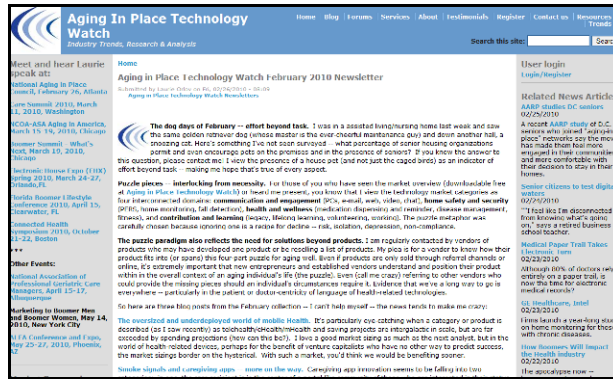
Aging In Place Technology Watch
Industry Trends, Research & Analysis

Home | Blog | Forums | Services | About | Testimonials | Register | Contact us | Resources

Search this site:

Meet and hear Laurie speak at:

National Aging in Place Council, February 26, Atlanta

Lore Summit 2010, March 11, 2010, Washington

NCOA-ASA Aging in America, March 15-19, 2010, Chicago

Boomer Summit - What's Next, March 19, 2010, Chicago

Electronic House Expo (EHX) Spring 2010, March 24-27, Orlando,FL

Florida Boomer Lifestyle Conference, April 12-15, Clearwater, FL

Connected Health Symposium 2010, October 21-22, Boston

Other Events:

National Association of Professional Geriatric Care Managers, April 15-17, Albuquerque

Marketing to Boomer Men and Boomer Women, May 14, 2010, New York City

NFTA Conference and Expo, May 25-27, 2010, Phoenix, AZ

Home

Aging in Place Technology Watch February 2010 Newsletter

Submitted by Laurie Orlov on Fri, 02/26/2010 - 08:08
Aging in Place Technology Watch

The dog days of February -- effort beyond task. I was in a assisted living/nursing home last week and saw the same golden retriever dog (whose master is the ever-cheerful maintenance guy) and down another hall, a snoozing cat. Here's something I've not seen surveyed -- what percentage of senior housing organizations permit and even encourage pets on the premises and in the presence of seniors? If you know the answer to this question, please contact me! I view the presence of a house pet (and not just the caged birds) as an indicator of effort beyond task -- making me hope that's true of every aspect.

Puzzle pieces -- interlocking from necessity. For those of you who have seen the market overview (downloadable free at Aging in Place Technology Watch) or heard me present, you know that I view the technology market categories as four interconnected domains: communication and engagement (PCs, e-mail, web, video, chat), home safety and security (PERS, home monitoring, fall detection), health and wellness (medication dispensing and reminder, disease management, fitness), and contribution and learning (legacy, lifelong learning, volunteering, working). The puzzle metaphor was carefully chosen because ignoring one is a recipe for decline -- risk, isolation, depression, non-compliance.

The puzzle paradigm also reflects the need for solutions beyond products. I am regularly contacted by vendors of products who may have developed one product or be recalling a bit of products. My pitch is for a vendor to know how their product fits into (or spans) this four-part puzzle for aging well. Even if products are only sold through referral channels or online, it's extremely important that new entrepreneurs and established vendors understand and position their product within in the overall context of an aging individual's life (the puzzle). Even (call me crazy) referring to other vendors who could provide the missing pieces should an individual's circumstances require it. Evidence that we've a long way to go is everywhere -- particularly in the patient or doctor-centricity of language of health-related technologies.

So here are three blog posts from the February collection -- I can't help myself -- the news tends to make me crazy:

The oversized and underdeployed world of mobile Health. It's particularly eye-catching when a category or product is described (as I saw recently) as telehealth/eHealth/mHealth and saving projects are intergalactic in scale, but are far exceeded by spending projections (here on the bit?). I love a good market sizing as much as the next analyst, but in the world of health related devices, perhaps for the benefit of venture capitalists who have no other way to predict success, the market sizings border on the hysterical. With such a market, you'd think we would be benefiting sooner.

Smoke signals and caregiving apps -- more on the way. Caregiving app innovation seems to be falling into two

User login
Login/Register

Related News Articles

AARP studies DC seniors
02/25/2010
A recent AARP study of D.C. seniors who joined "aging in place" networks say the network has made them feel more engaged in their communities and more comfortable with their decision to stay in their homes.

Senior citizens to test digital waters
02/25/2010
"I feel like I'm disconnected from knowing what's going on," says a retired business school teacher.

Medical Paper Trail Takes Electronic Turn
02/23/2010
Although 80% of doctors rely entirely on a paper trail, is now the time for electronic medical records?

GE Healthcare, Intel
02/23/2010
Firms launch a year-long study on home monitoring for frequent users of health...

How Boomers Will Impact the Health industry
02/22/2010
The apocalypse now --